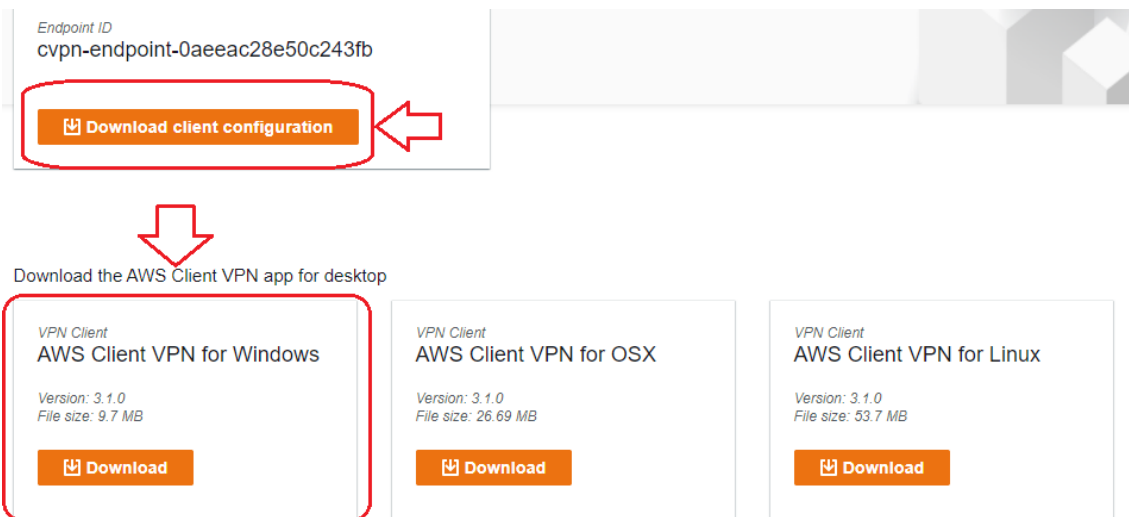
Endpoint ID
cvpn-endpoint-0aeeac28e50c243fb

Download client configuration

Download the AWS Client VPN app for desktop

VPN Client
AWS Client VPN for Windows

Version: 3.1.0
File size: 9.7 MB

Download

VPN Client
AWS Client VPN for OSX

Version: 3.1.0
File size: 26.69 MB

Download

VPN Client
AWS Client VPN for Linux

Version: 3.1.0
File size: 53.7 MB

Download